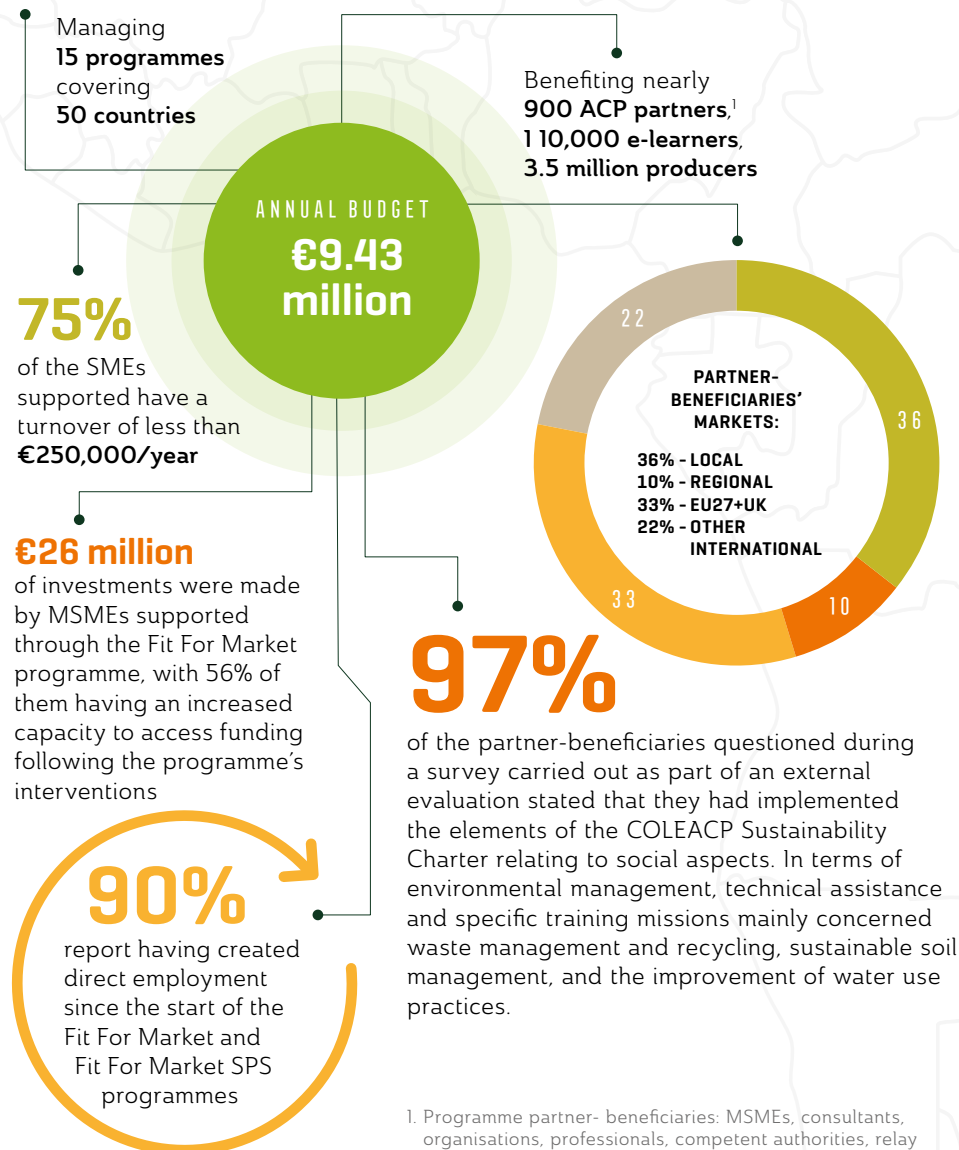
Managing **15 programmes** covering **50 countries**

Benefiting nearly **900 ACP partners**,$^1$ **1 10,000 e-learners**, **3.5 million producers**

ANNUAL BUDGET
€9.43 million

75%
of the SMEs supported have a turnover of less than €250,000/year

22

36

PARTNER-BENEFICIARIES' MARKETS:

36% - LOCAL
10% - REGIONAL
33% - EU27+UK
22% - OTHER INTERNATIONAL

33

10

€26 million
of investments were made by MSMEs supported through the Fit For Market programme, with 56% of them having an increased capacity to access funding following the programme's interventions

97%
of the partner-beneficiaries questioned during a survey carried out as part of an external evaluation stated that they had implemented the elements of the COLEACP Sustainability Charter relating to social aspects. In terms of environmental management, technical assistance and specific training missions mainly concerned waste management and recycling, sustainable soil management, and the improvement of water use practices.

90%
report having created direct employment since the start of the Fit For Market and Fit For Market SPS programmes

1. Programme partner- beneficiaries: MSMEs, consultants, organisations, professionals, competent authorities, relay